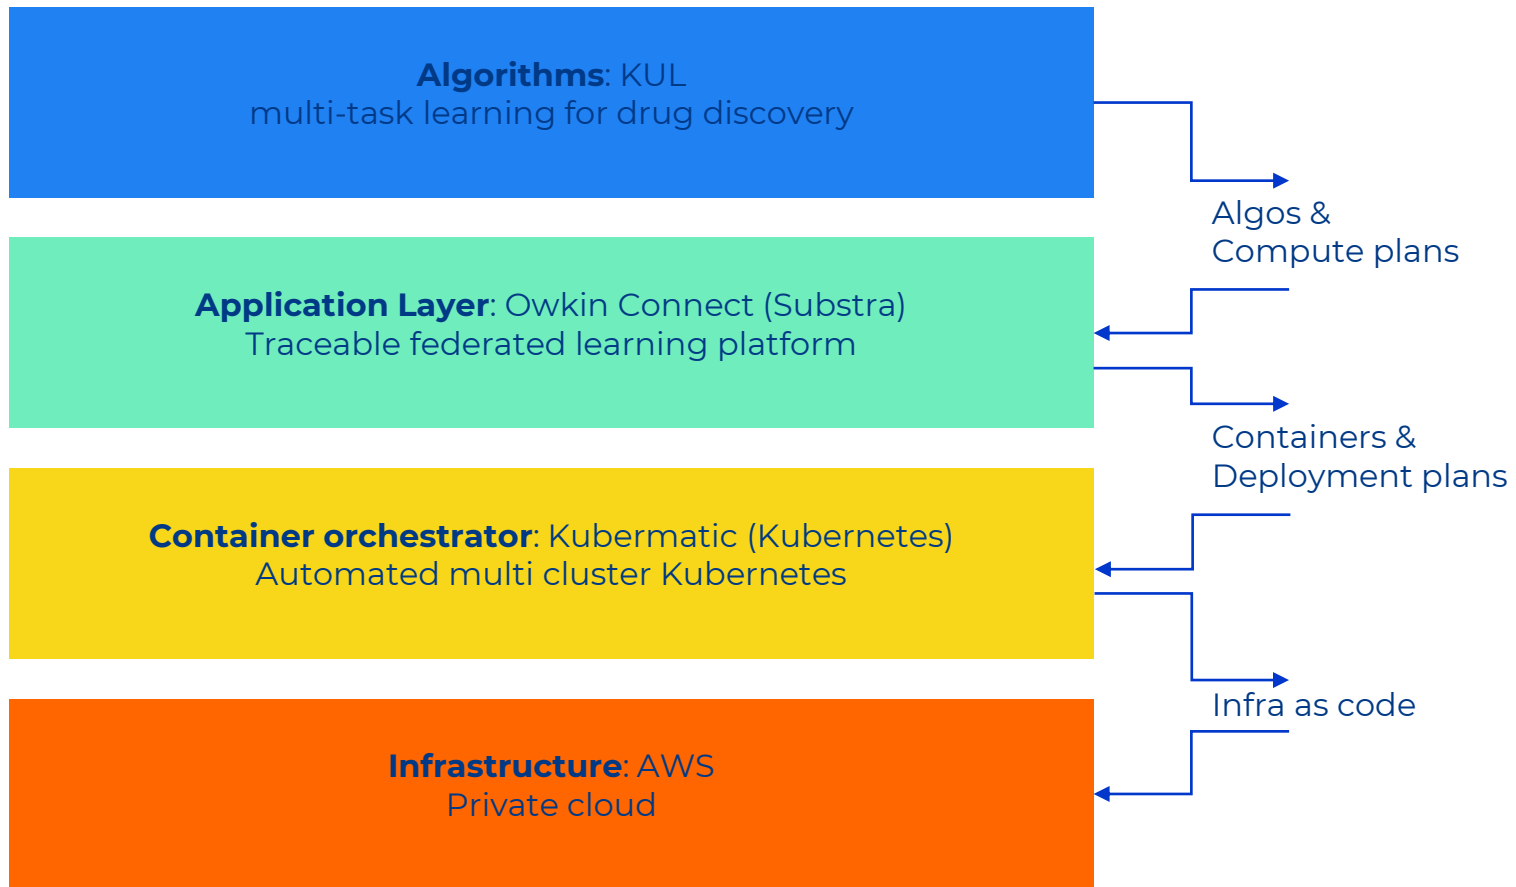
**Algorithms**: KUL
multi-task learning for drug discovery

Algos &
Compute plans

**Application Layer**: Owkin Connect (Substra)
Traceable federated learning platform

Containers &
Deployment plans

**Container orchestrator**: Kubermatic (Kubernetes)
Automated multi cluster Kubernetes

Infra as code

**Infrastructure**: AWS
Private cloud